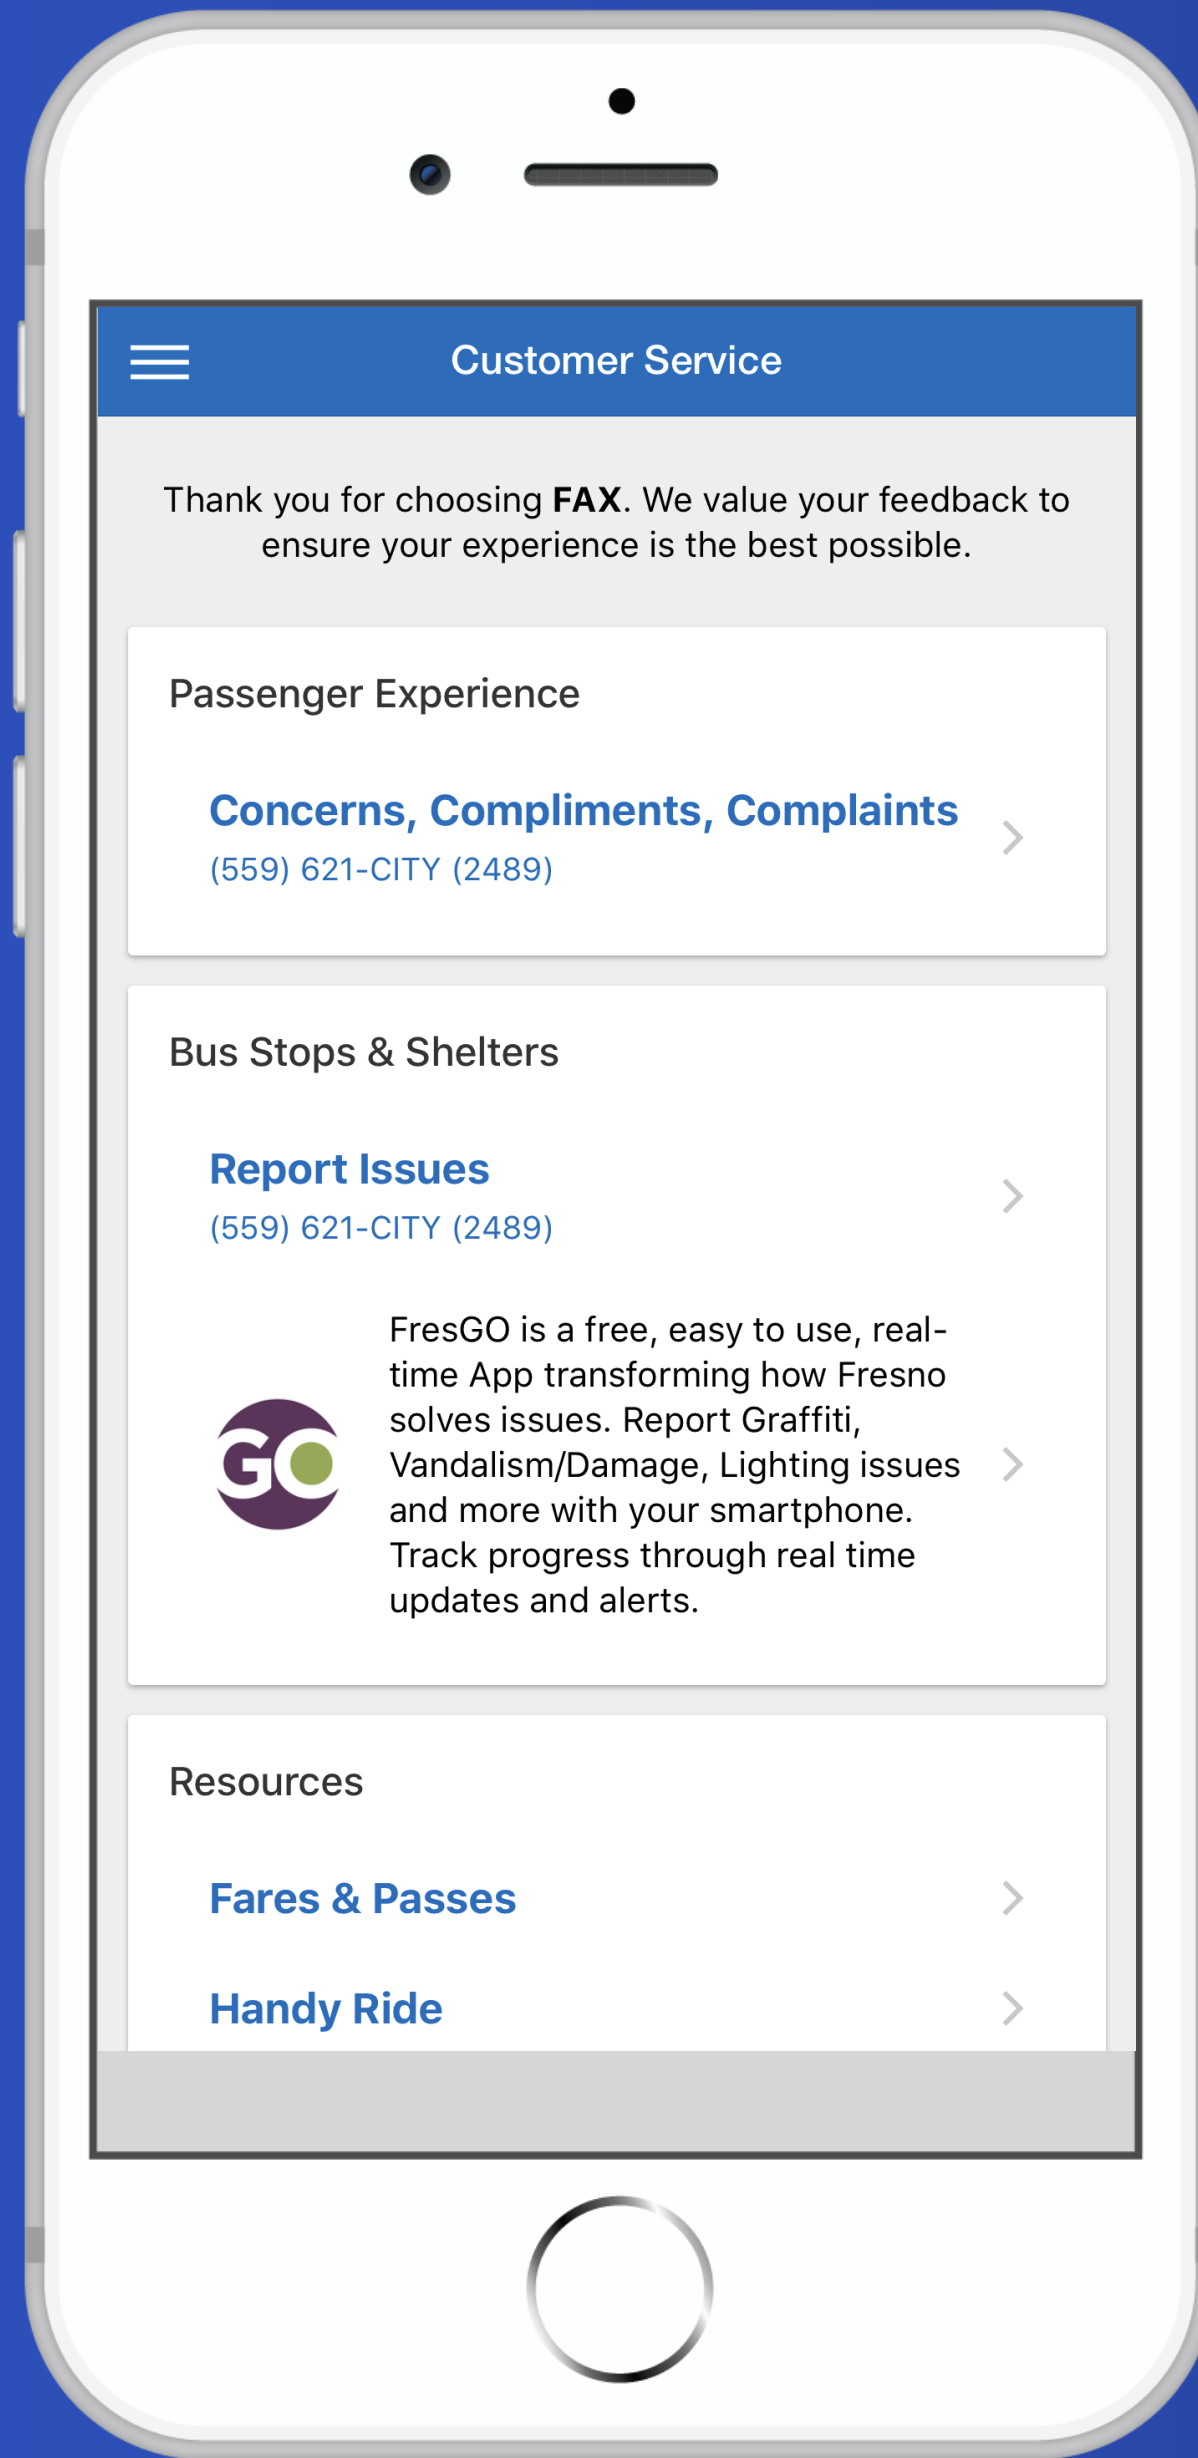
Customer Service

Thank you for choosing **FAX**. We value your feedback to ensure your experience is the best possible.

Passenger Experience

Concerns, Compliments, Complaints
(559) 621-CITY (2489)

Bus Stops & Shelters

Report Issues
(559) 621-CITY (2489)

GO

FresGO is a free, easy to use, real-time App transforming how Fresno solves issues. Report Graffiti, Vandalism/Damage, Lighting issues and more with your smartphone. Track progress through real time updates and alerts.

Resources

Fares & Passes

Handy Ride